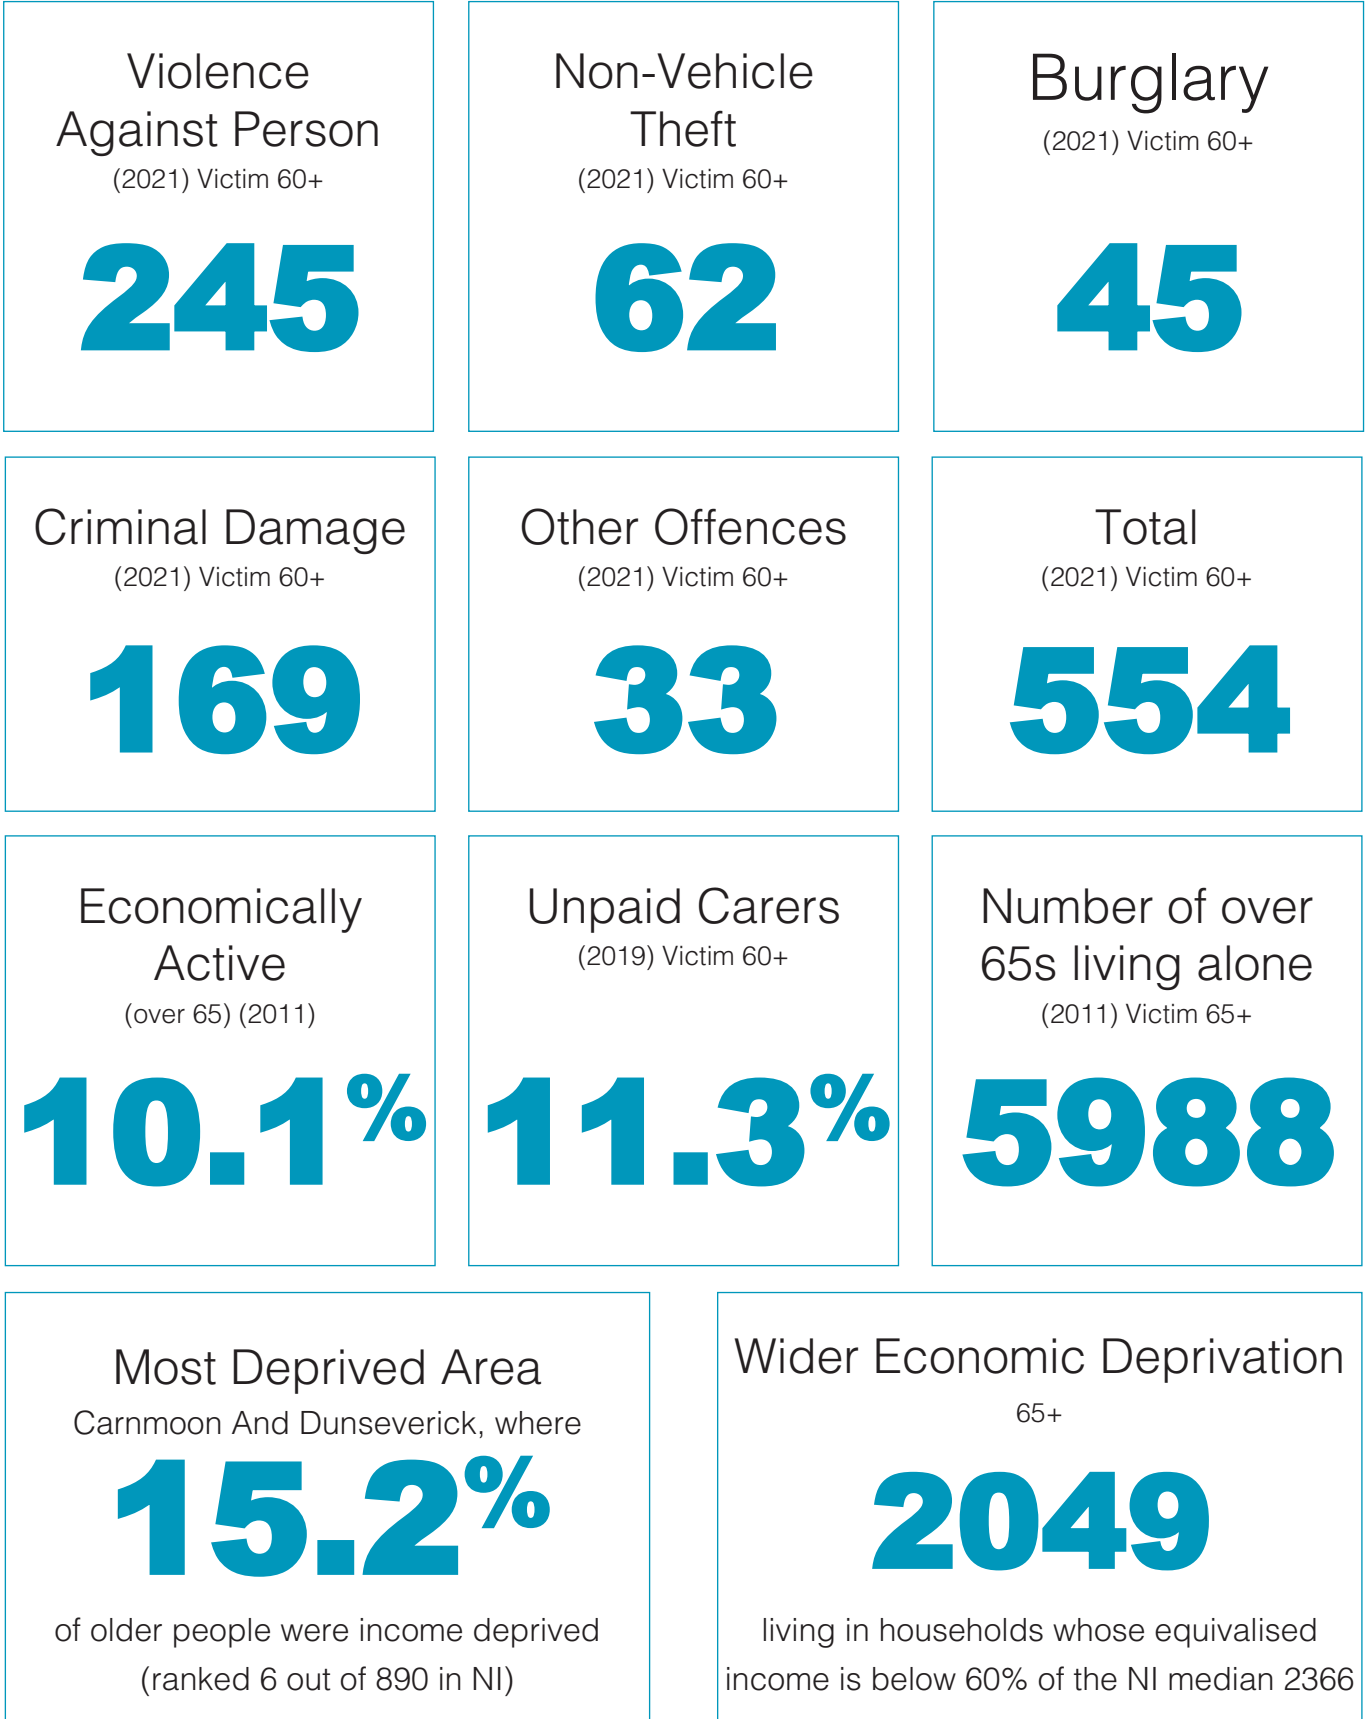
Violence Against Person
(2021) Victim 60+
245

Non-Vehicle Theft
(2021) Victim 60+
62

Burglary
(2021) Victim 60+
45

Criminal Damage
(2021) Victim 60+
169

Other Offences
(2021) Victim 60+
33

Total
(2021) Victim 60+
554

Economically Active
(over 65) (2011)
10.1%

Unpaid Carers
(2019) Victim 60+
11.3%

Number of over 65s living alone
(2011) Victim 65+
5988

Most Deprived Area
Carnmoon And Dunseverick, where
15.2%
of older people were income deprived (ranked 6 out of 890 in NI)

Wider Economic Deprivation
65+
2049
living in households whose equivalised income is below 60% of the NI median 2366